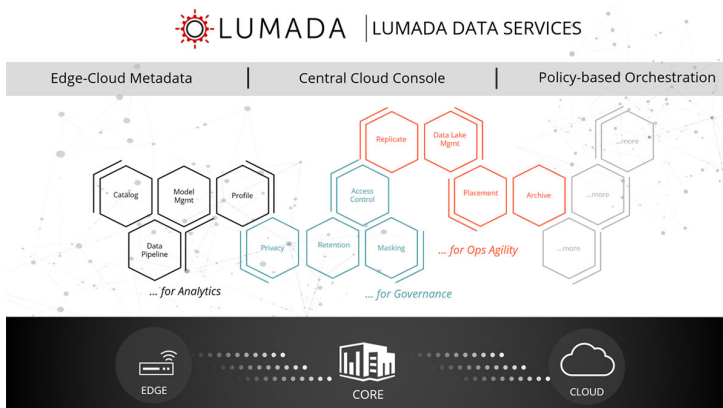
LUMADA | LUMADA DATA SERVICES

Edge-Cloud Metadata | Central Cloud Console | Policy-based Orchestration

Catalog
Model Mgmt
Profile
Data Pipeline
... for Analytics

Access Control
Privacy
Retention
Masking
... for Governance

Replicate
Data Lake Mgmt
Placement
Archive
... for Ops Agility

...more
...more
...more

EDGE
CORE
CLOUD